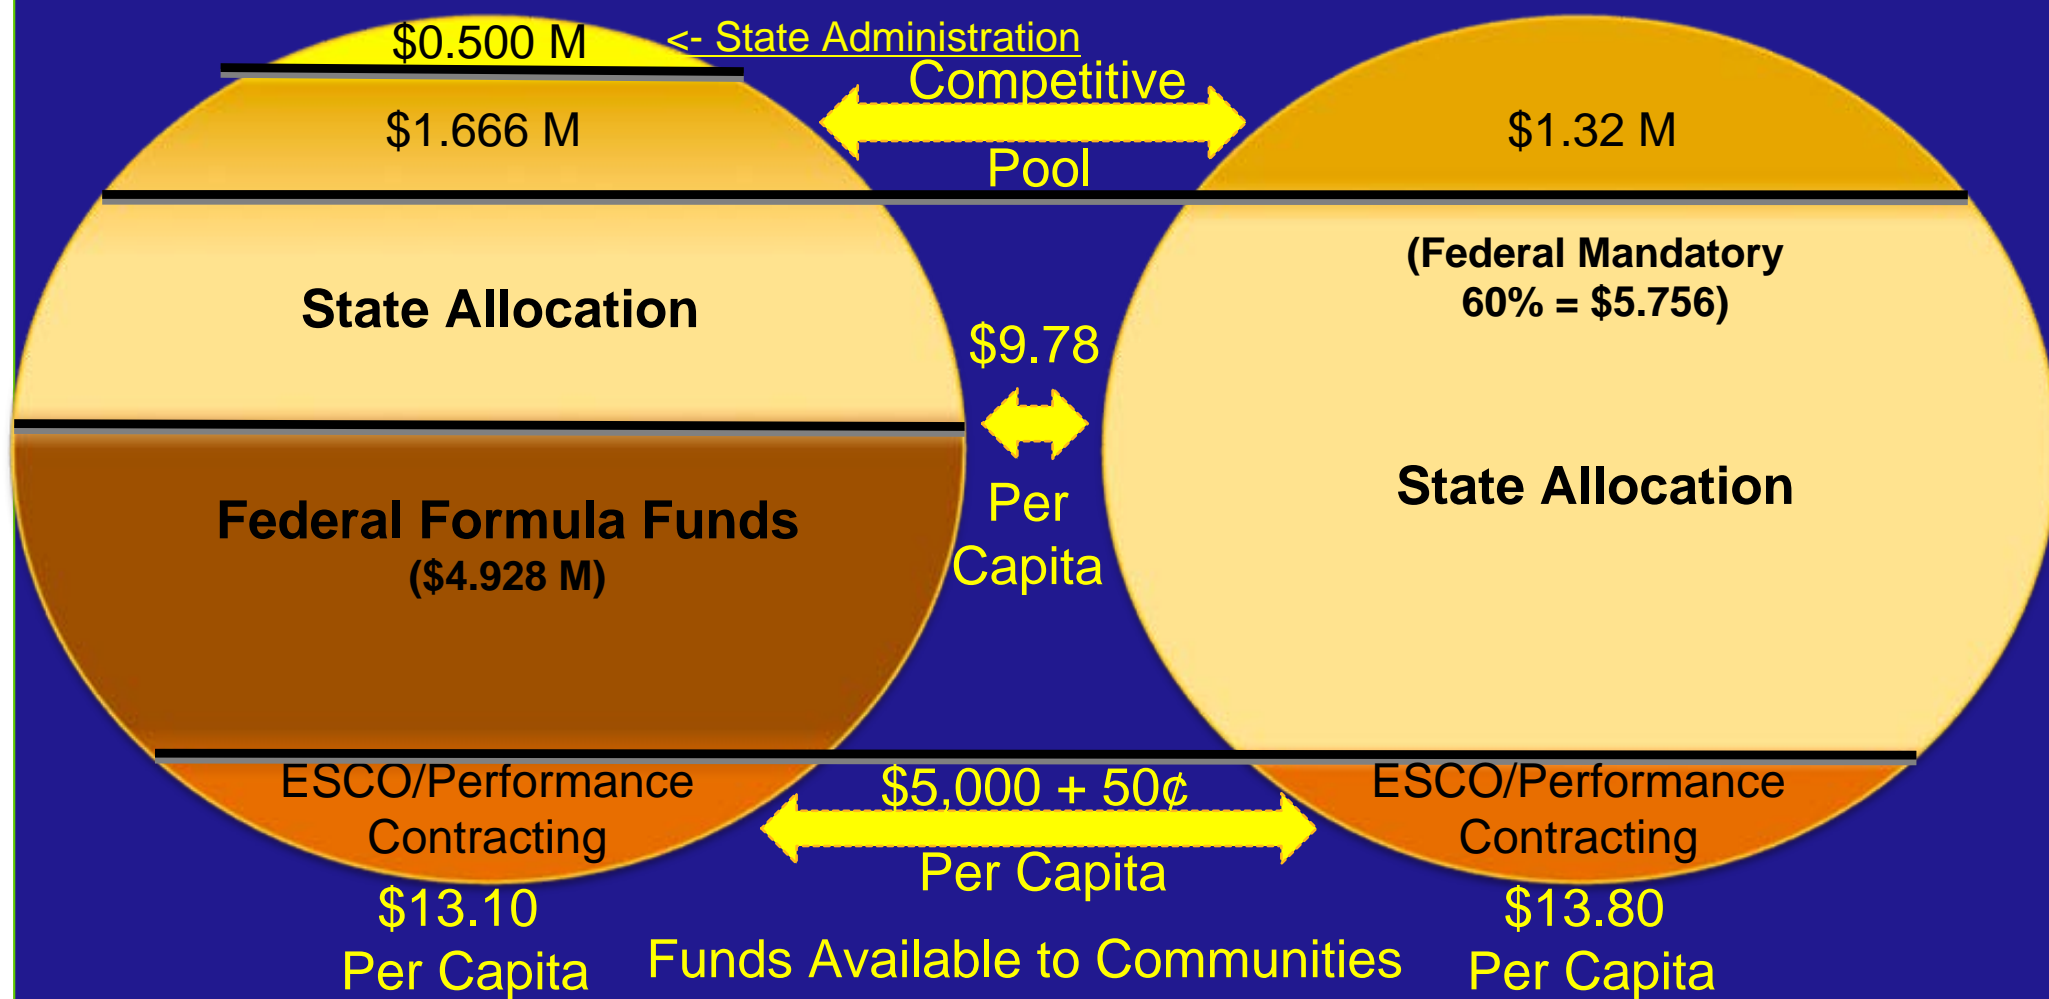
$0.500 M

<- State Administration

$1.666 M

Competitive

Pool

$1.32 M

State Allocation

(Federal Mandatory 60% = $5.756)

$9.78

Per Capita

State Allocation

Federal Formula Funds ($4.928 M)

ESCO/Performance Contracting

$5,000 + 50¢

Per Capita

ESCO/Performance Contracting

$13.10 Per Capita

Funds Available to Communities

$13.80 Per Capita